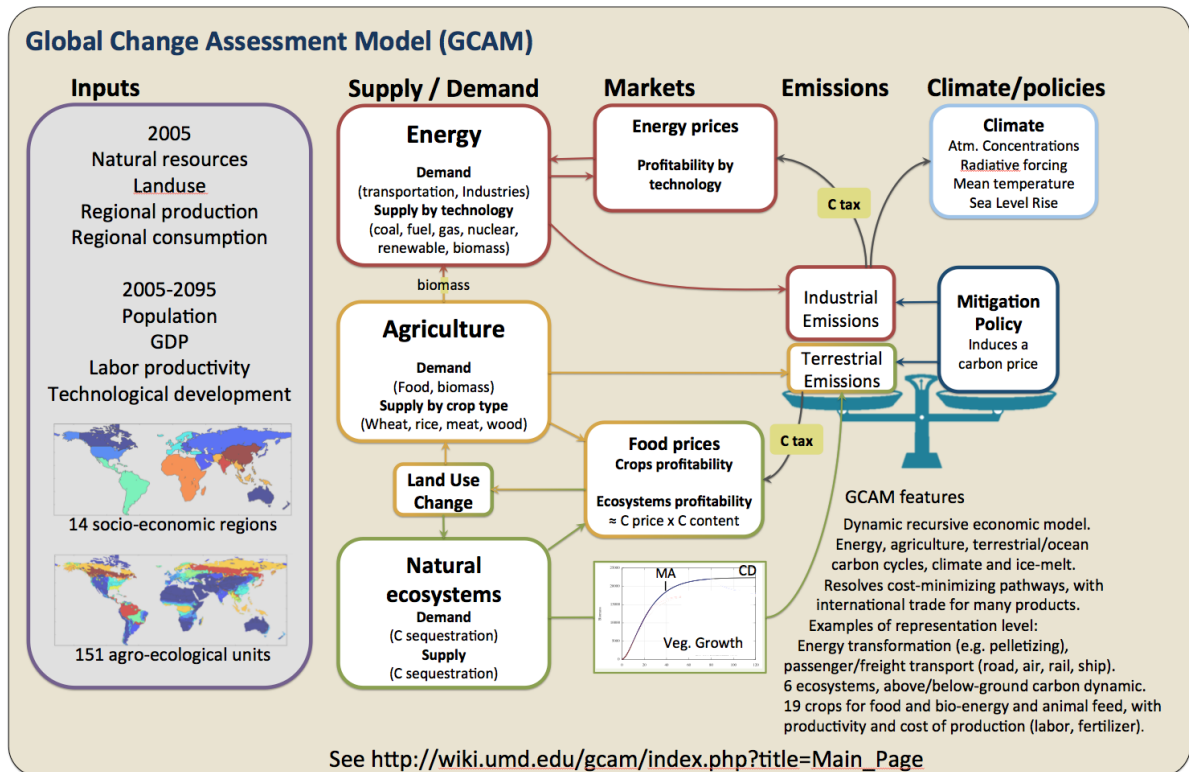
Global Change Assessment Model (GCAM)

Inputs

2005
Natural resources
Landuse
Regional production
Regional consumption

2005-2095
Population
GDP
Labor productivity
Technological development

14 socio-economic regions

151 agro-ecological units

Supply / Demand

Energy
Demand
(transportation, Industries)
Supply by technology
(coal, fuel, gas, nuclear, renewable, biomass)

biomass

Agriculture
Demand
(Food, biomass)
Supply by crop type
(Wheat, rice, meat, wood)

Land Use Change

Natural ecosystems
Demand
(C sequestration)
Supply
(C sequestration)

Markets

Energy prices
Profitability by technology

Food prices
Crops profitability
Ecosystems profitability
≈ C price x C content

MA
CD
Veg. Growth

Emissions

C tax

Industrial Emissions

Terrestrial Emissions

C tax

Climate/policies

Climate
Atm. Concentrations
Radiative forcing
Mean temperature
Sea Level Rise

Mitigation Policy
Induces a carbon price

GCAM features
Dynamic recursive economic model.
Energy, agriculture, terrestrial/ocean carbon cycles, climate and ice-melt.
Resolves cost-minimizing pathways, with international trade for many products.
Examples of representation level:
Energy transformation (e.g. pelletizing), passenger/freight transport (road, air, rail, ship).
6 ecosystems, above/below-ground carbon dynamic.
19 crops for food and bio-energy and animal feed, with productivity and cost of production (labor, fertilizer).

See http://wiki.umd.edu/gcam/index.php?title=Main_Page